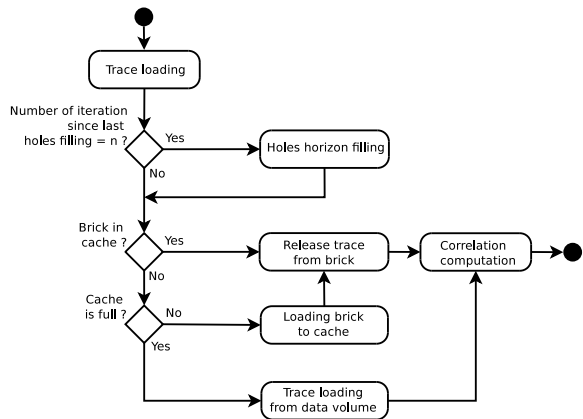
Trace loading

Number of iteration since last holes filling = n ?

Yes

Holes horizon filling

No

Brick in cache ?

Yes

Release trace from brick

Correlation computation

No

Cache is full ?

No

Loading brick to cache

Yes

Trace loading from data volume